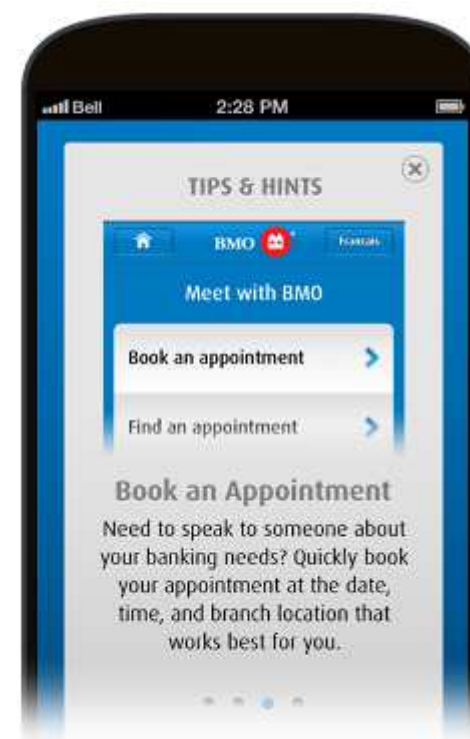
Bell
2:28 PM

TIPS & HINTS

BMO
Français

Meet with BMO

Book an appointment

Find an appointment

Book an Appointment

Need to speak to someone about your banking needs? Quickly book your appointment at the date, time, and branch location that works best for you.